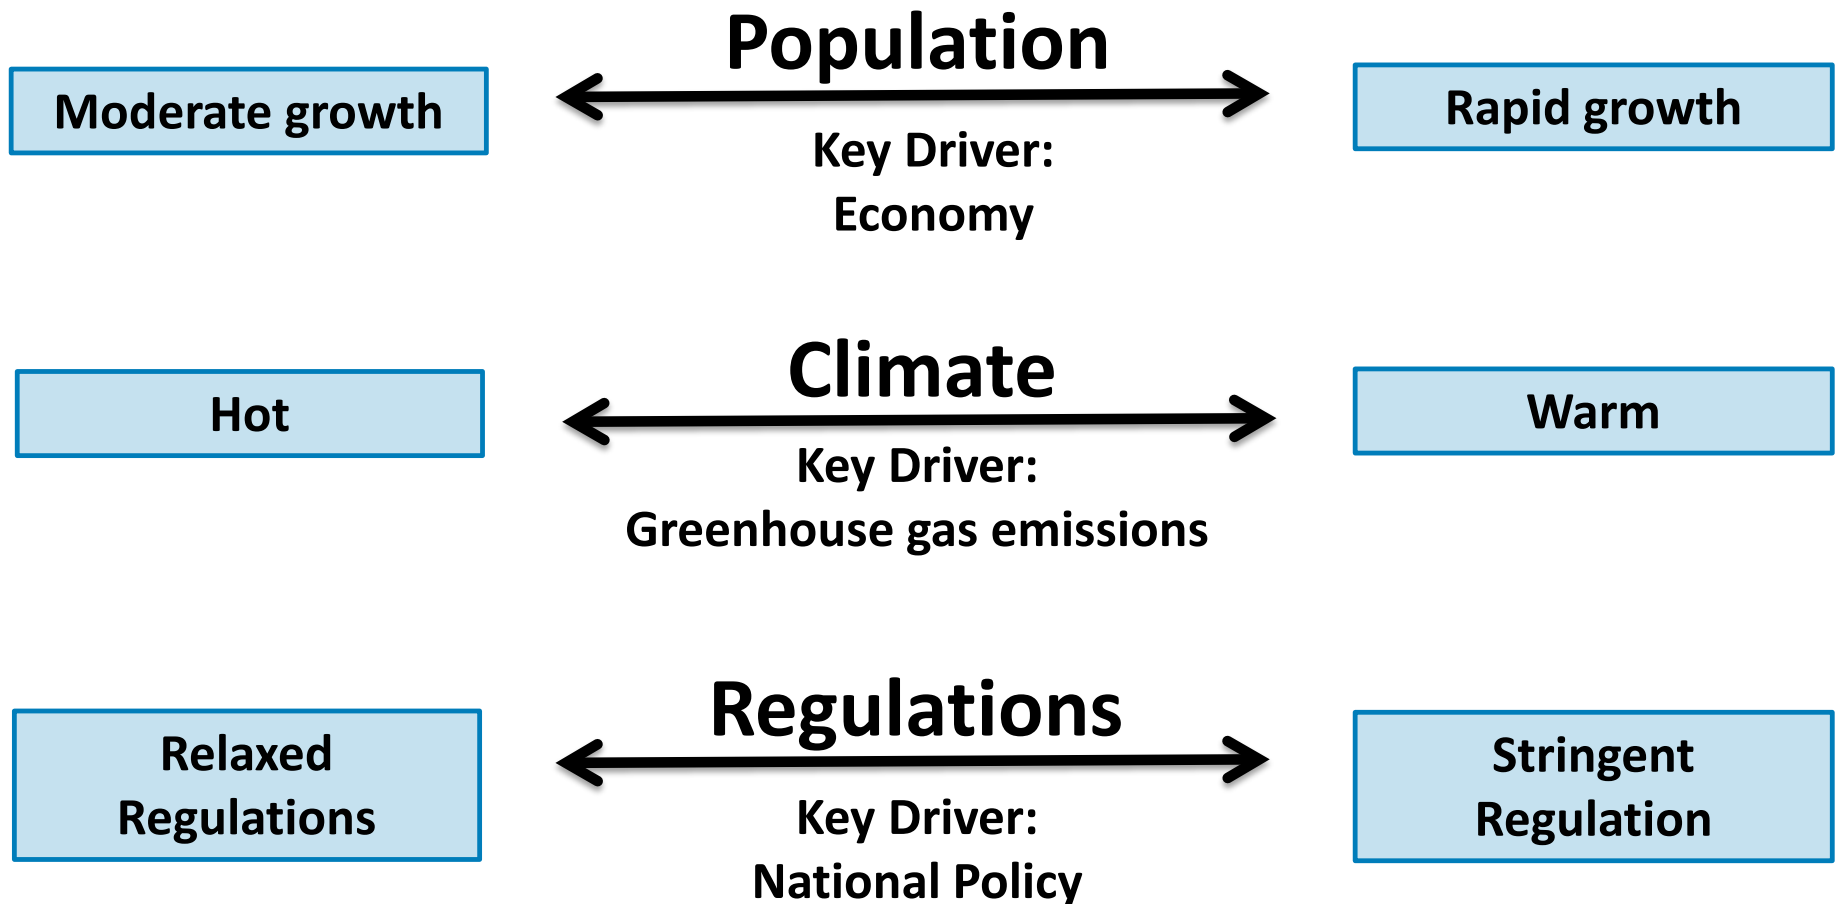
Moderate growth

Population

Key Driver:
Economy

Rapid growth

Hot

Climate

Key Driver:
Greenhouse gas emissions

Warm

Relaxed Regulations

Regulations

Key Driver:
National Policy

Stringent Regulation